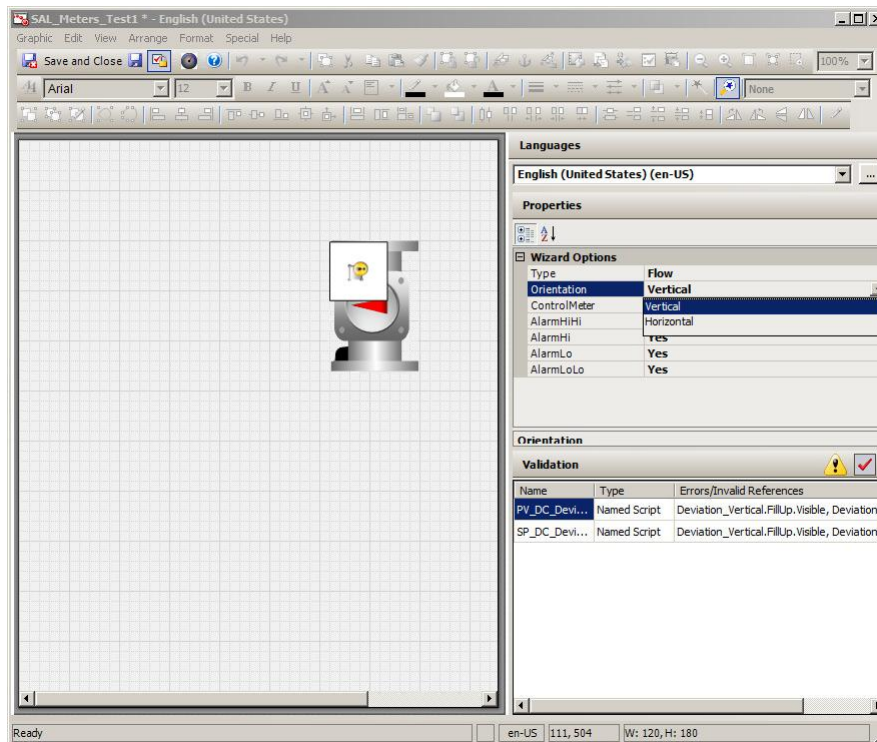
SAL_Meters_Test1 * - English (United States)

Graphic Edit View Arrange Format Special Help

Save and Close

100%

Arial 12

None

Languages

English (United States) (en-US)

Properties

Wizard Options

| | |
|---|---|
| Type | Flow |
| Orientation | Vertical |
| ControlMeter | Vertical |
| AlarmHiHi | Horizontal |
| AlarmHi | Yes |
| AlarmLo | Yes |
| AlarmLoLo | Yes |

Orientation

Validation

| Name | Type | Errors/Invalid References |
|---|---|---|
| PV_DC_Devi... | Named Script | Deviation_Vertical.FillUp.Visible, Deviation |
| SP_DC_Devi... | Named Script | Deviation_Vertical.FillUp.Visible, Deviation |

Ready en-US 111, 504 W: 120, H: 180